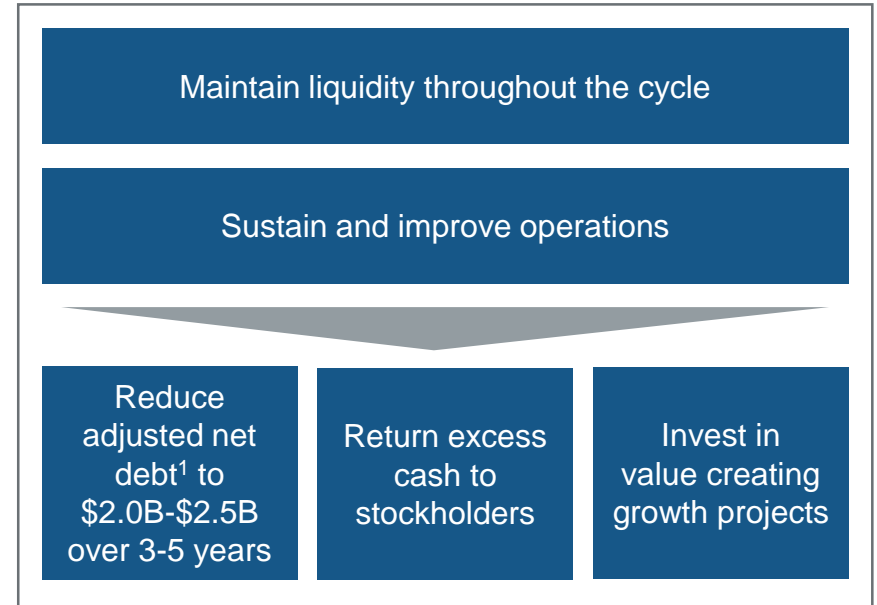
Maintain liquidity throughout the cycle

Sustain and improve operations

Reduce adjusted net debt$^1$ to \$2.0B-\$2.5B over 3-5 years

Return excess cash to stockholders

Invest in value creating growth projects